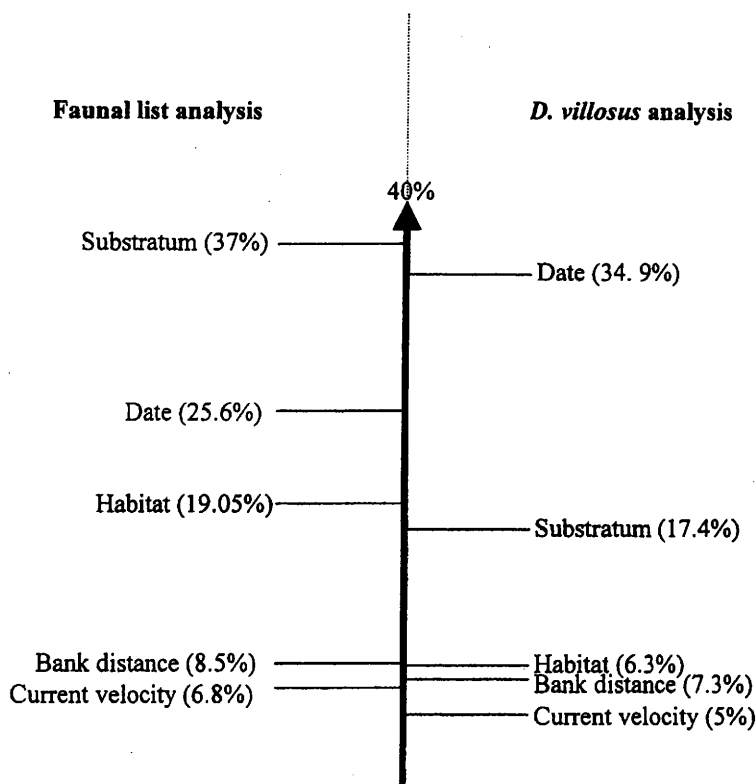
Faunal list analysis

D. villosus analysis

40%

Substratum (37%)

Date (34. 9%)

Date (25.6%)

Habitat (19.05%)

Substratum (17.4%)

Bank distance (8.5%)

Habitat (6.3%)

Current velocity (6.8%)

Bank distance (7.3%)

Current velocity (5%)